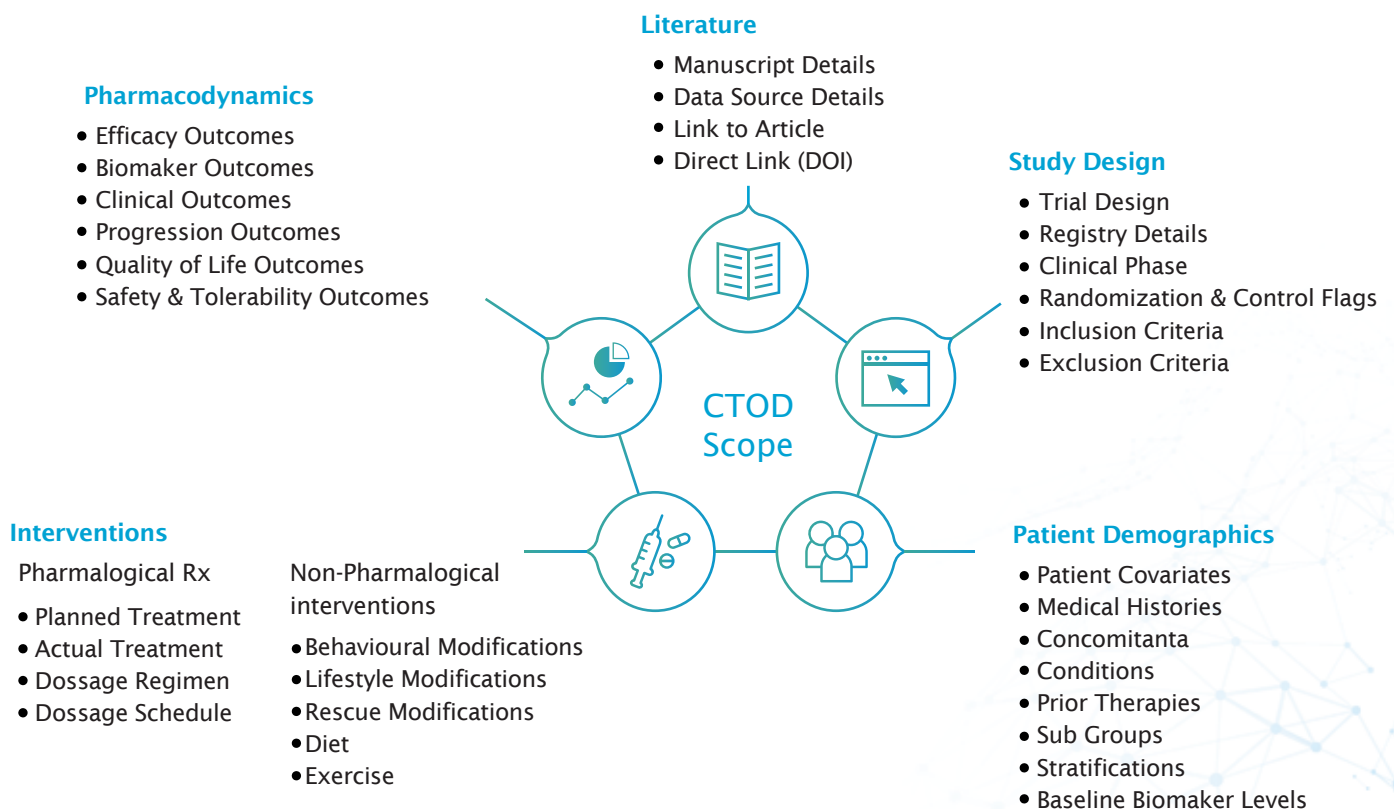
Literature
- Manuscript Details
- Data Source Details
- Link to Article
- Direct Link (DOI)

Pharmacodynamics
- Efficacy Outcomes
- Biomaker Outcomes
- Clinical Outcomes
- Progression Outcomes
- Quality of Life Outcomes
- Safety & Tolerability Outcomes

Study Design
- Trial Design
- Registry Details
- Clinical Phase
- Randomization & Control Flags
- Inclusion Criteria
- Exclusion Criteria

CTOD Scope

Interventions
Pharmalogical Rx
- Planned Treatment
- Actual Treatment
- Dossage Regimen
- Dossage Schedule

Non-Pharmalogical interventions
- Behavioural Modifications
- Lifestyle Modifications
- Rescue Modifications
- Diet
- Exercise

Patient Demographics
- Patient Covariates
- Medical Histories
- Concomitanta
- Conditions
- Prior Therapies
- Sub Groups
- Stratifications
- Baseline Biomaker Levels